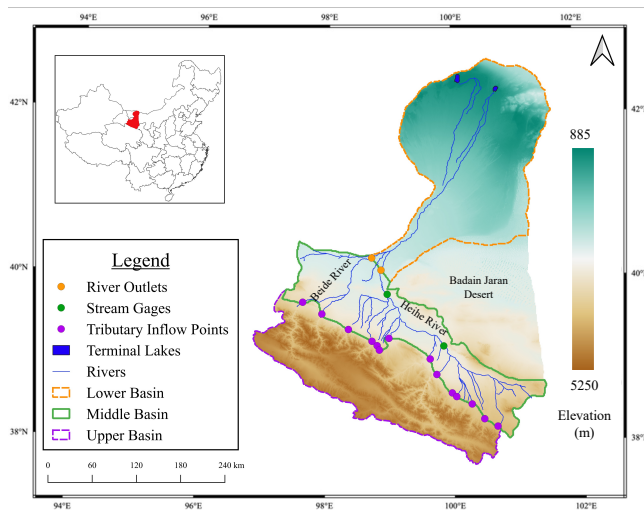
94°E 96°E 98°E 100°E 102°E

42°N
40°N
38°N

42°N
40°N
38°N

885

5250

Elevation (m)

Badain Jaran Desert

Beide River

Heihe River

Legend
River Outlets
Stream Gages
Tributary Inflow Points
Terminal Lakes
Rivers
Lower Basin
Middle Basin
Upper Basin

0 60 120 180 240 km

94°E 96°E 98°E 100°E 102°E